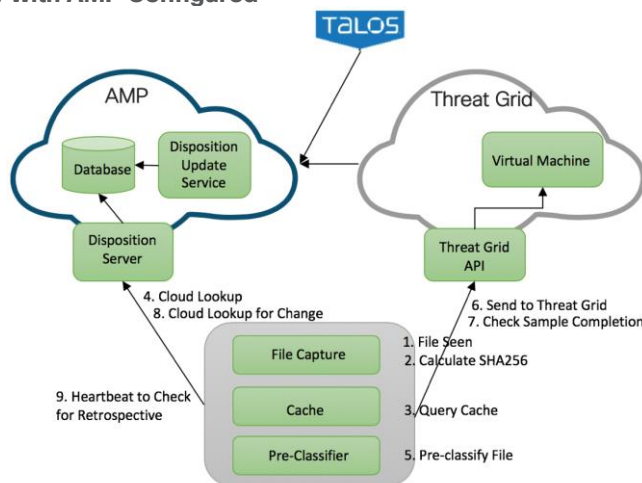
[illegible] With AMP Configured

TALOS

AMP

Database

Disposition Update Service

Disposition Server

Threat Grid

Virtual Machine

Threat Grid API

4. Cloud Lookup
8. Cloud Lookup for Change

6. Send to Threat Grid
7. Check Sample Completion

File Capture

1. File Seen
2. Calculate SHA256

9. Heartbeat to Check for Retrospective

Cache

3. Query Cache

Pre-Classifier

5. Pre-classify File